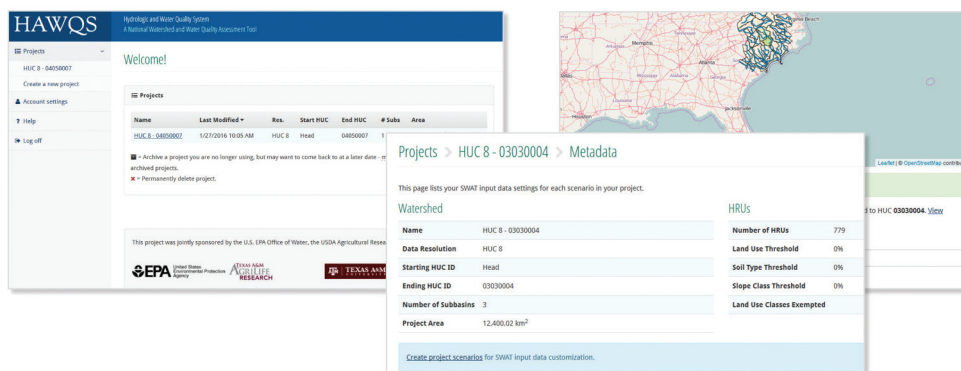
HAWQS

Hydrologic and Water Quality System
A National Watershed and Water Quality Assessment Tool

Projects
HUC 8 - 04050007
Create a new project
Account settings
Help
Log off

Welcome!

Projects

| Name | Last Modified ▾ | Res. | Start HUC | End HUC | # Subs | Area |
|---|---|---|---|---|---|---|
| HUC 8 - 04050007 | 1/27/2016 10:05 AM | HUC 8 | Head | 04050007 | 1 | |

= Archive a project you are no longer using, but may want to come back to at a later date - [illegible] archived projects.
× = Permanently delete project.

This project was jointly sponsored by the U.S. EPA Office of Water, the USDA Agricultural Resea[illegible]

EPA United States Environmental Protection Agency
TEXAS A&M AGRILIFE RESEARCH
TEXAS A&M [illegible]

Memphis
Atlanta
Houston
Jacksonville
Virginia Beach

Leaflet | © OpenStreetMap contribu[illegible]

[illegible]d to HUC 03030004. View

Projects > HUC 8 - 03030004 > Metadata

This page lists your SWAT input data settings for each scenario in your project.

Watershed

| | |
|---|---|
| Name | HUC 8 - 03030004 |
| Data Resolution | HUC 8 |
| Starting HUC ID | Head |
| Ending HUC ID | 03030004 |
| Number of Subbasins | 3 |
| Project Area | 12,400.02 km$^2$ |

HRUs

| | |
|---|---|
| Number of HRUs | 779 |
| Land Use Threshold | 0% |
| Soil Type Threshold | 0% |
| Slope Class Threshold | 0% |
| Land Use Classes Exempted | |

Create project scenarios for SWAT input data customization.